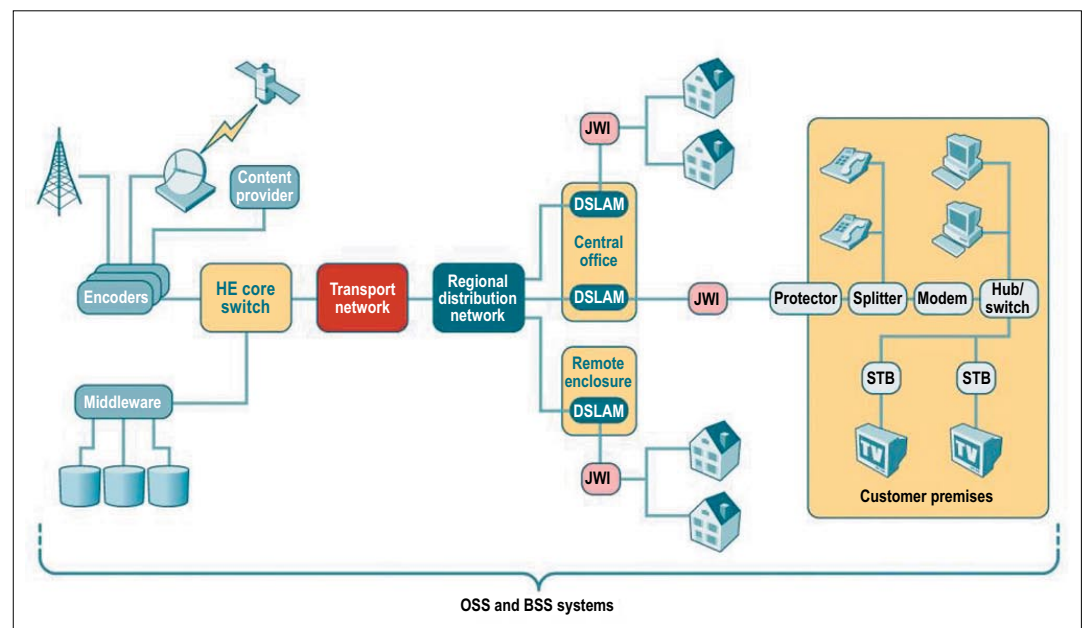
Content provider

Encoders

HE core switch

Transport network

Middleware

Regional distribution network

JWI

DSLAM

Central office

DSLAM

JWI

Remote enclosure

DSLAM

JWI

Protector

Splitter

Modem

Hub/ switch

STB

STB

TV

TV

Customer premises

OSS and BSS systems